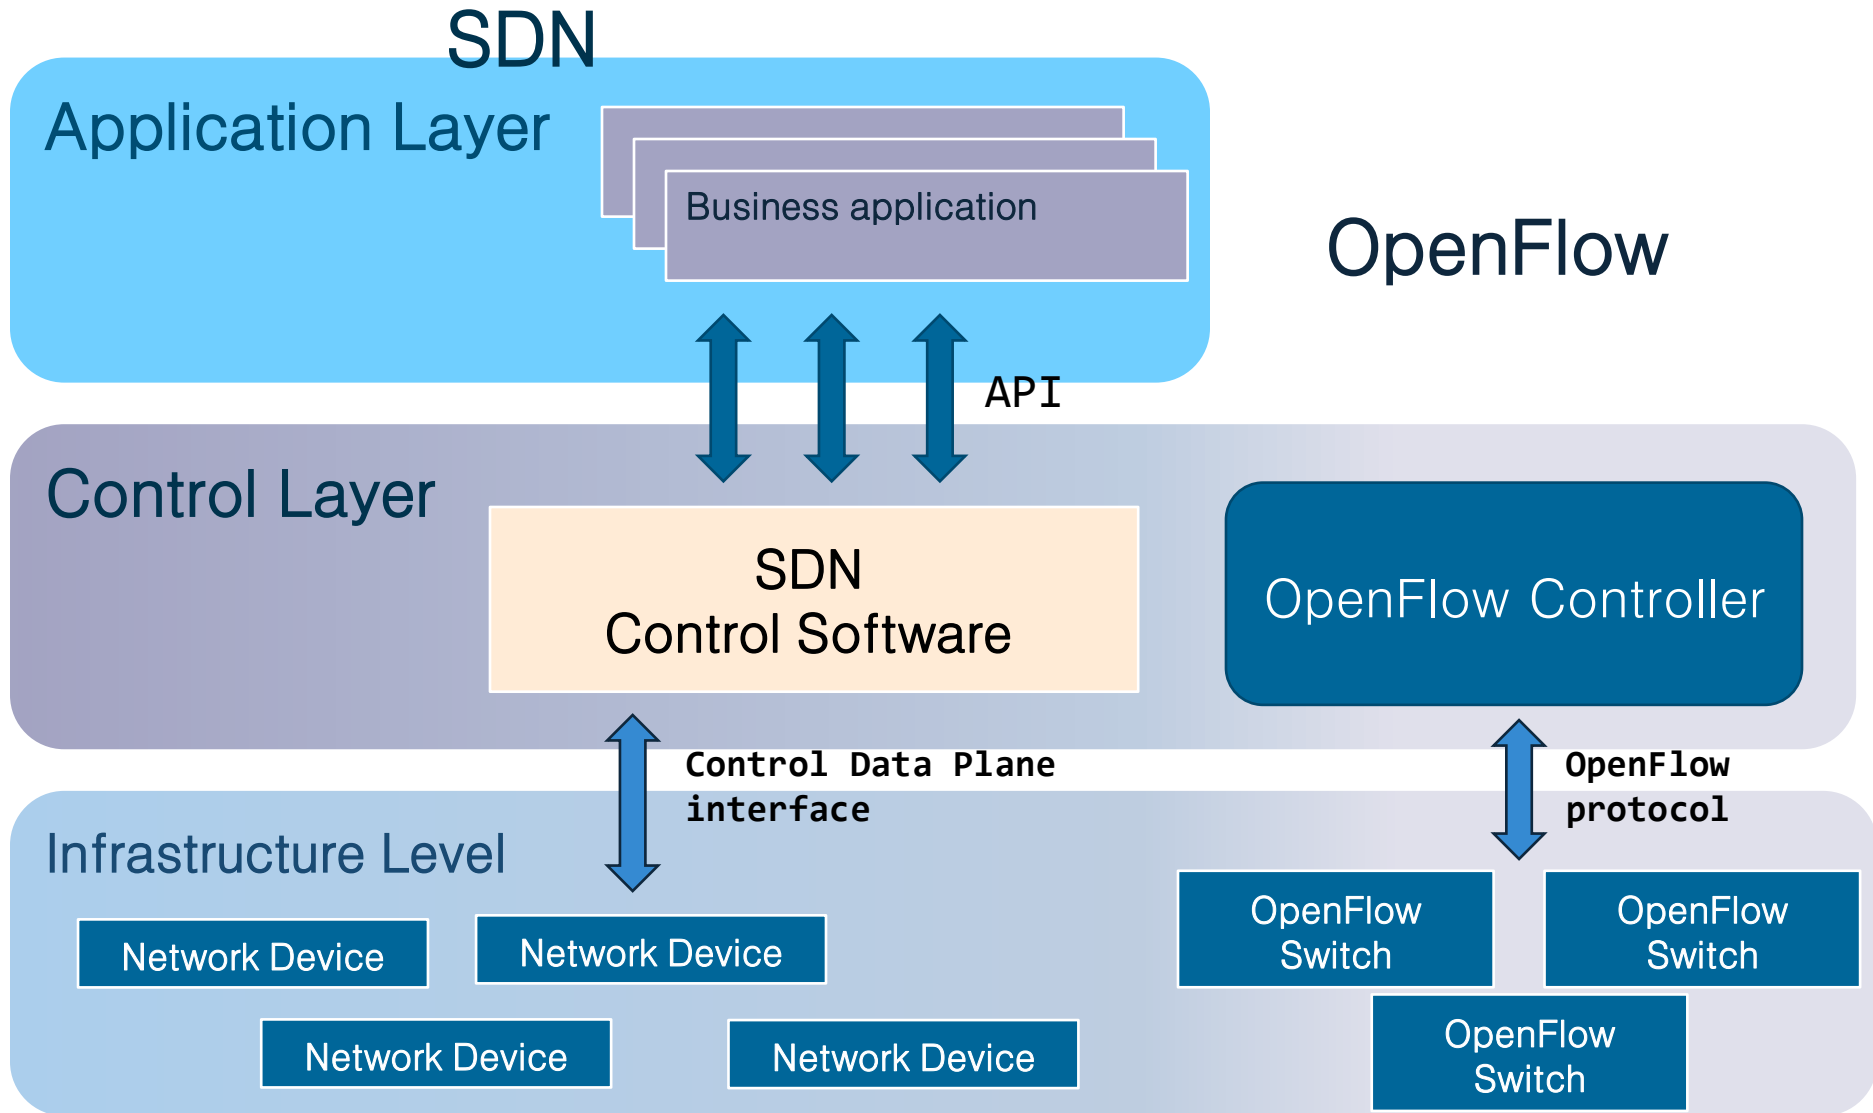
SDN

Application Layer

Business application

OpenFlow

API

Control Layer

SDN
Control Software

OpenFlow Controller

Control Data Plane interface

OpenFlow protocol

Infrastructure Level

Network Device

Network Device

Network Device

Network Device

OpenFlow Switch

OpenFlow Switch

OpenFlow Switch